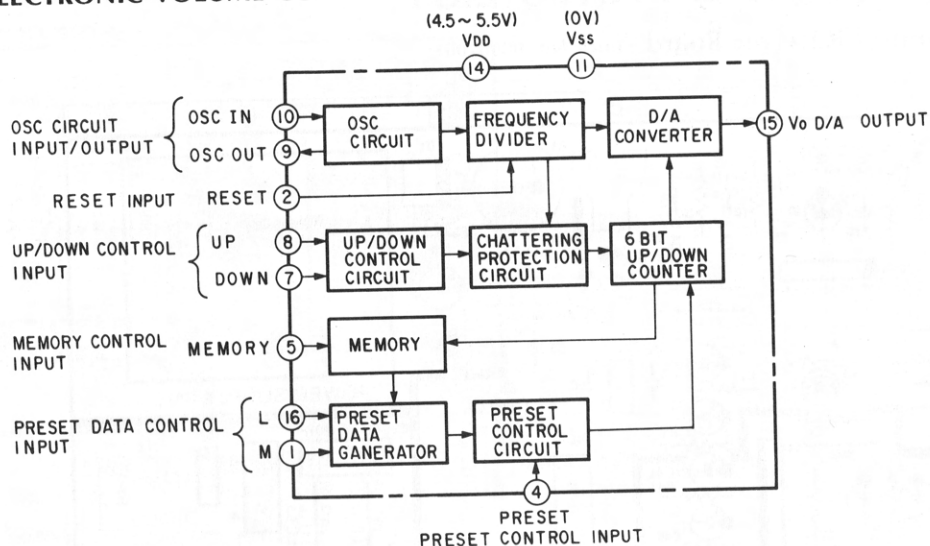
ELECTRONIC VOLUME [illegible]

(4.5 ~ 5.5V)
VDD
14

(0V)
Vss
11

OSC CIRCUIT INPUT/OUTPUT

OSC IN 10

OSC OUT 9

OSC CIRCUIT

FREQUENCY DIVIDER

D/A CONVERTER

15 Vo D/A OUTPUT

RESET INPUT

RESET 2

UP/DOWN CONTROL INPUT

UP 8

DOWN 7

UP/DOWN CONTROL CIRCUIT

CHATTERING PROTECTION CIRCUIT

6 BIT UP/DOWN COUNTER

MEMORY CONTROL INPUT

MEMORY 5

MEMORY

PRESET DATA CONTROL INPUT

L 16

M 1

PRESET DATA GANERATOR

PRESET CONTROL CIRCUIT

4

PRESET

PRESET CONTROL INPUT